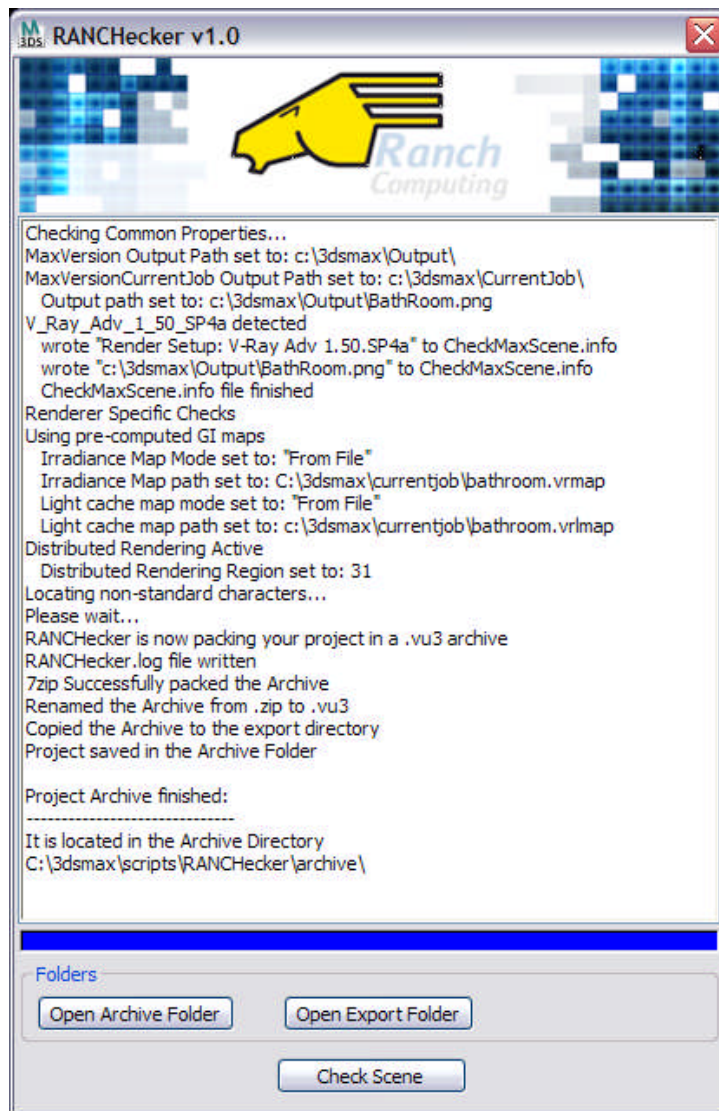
RANCHecker v1.0

Ranch Computing

Checking Common Properties...
MaxVersion Output Path set to: c:\3dsmax\Output\
MaxVersionCurrentJob Output Path set to: c:\3dsmax\CurrentJob\
Output path set to: c:\3dsmax\Output\BathRoom.png
V_Ray_Adv_1_50_SP4a detected
wrote "Render Setup: V-Ray Adv 1.50.SP4a" to CheckMaxScene.info
wrote "c:\3dsmax\Output\BathRoom.png" to CheckMaxScene.info
CheckMaxScene.info file finished
Renderer Specific Checks
Using pre-computed GI maps
Irradiance Map Mode set to: "From File"
Irradiance Map path set to: C:\3dsmax\currentjob\bathroom.vrmap
Light cache map mode set to: "From File"
Light cache map path set to: c:\3dsmax\currentjob\bathroom.vrlmap
Distributed Rendering Active
Distributed Rendering Region set to: 31
Locating non-standard characters...
Please wait...
RANCHecker is now packing your project in a .vu3 archive
RANCHecker.log file written
7zip Successfully packed the Archive
Renamed the Archive from .zip to .vu3
Copied the Archive to the export directory
Project saved in the Archive Folder

Project Archive finished:
------------------------------
It is located in the Archive Directory
C:\3dsmax\scripts\RANCHecker\archive\

Folders
Open Archive Folder
Open Export Folder
Check Scene